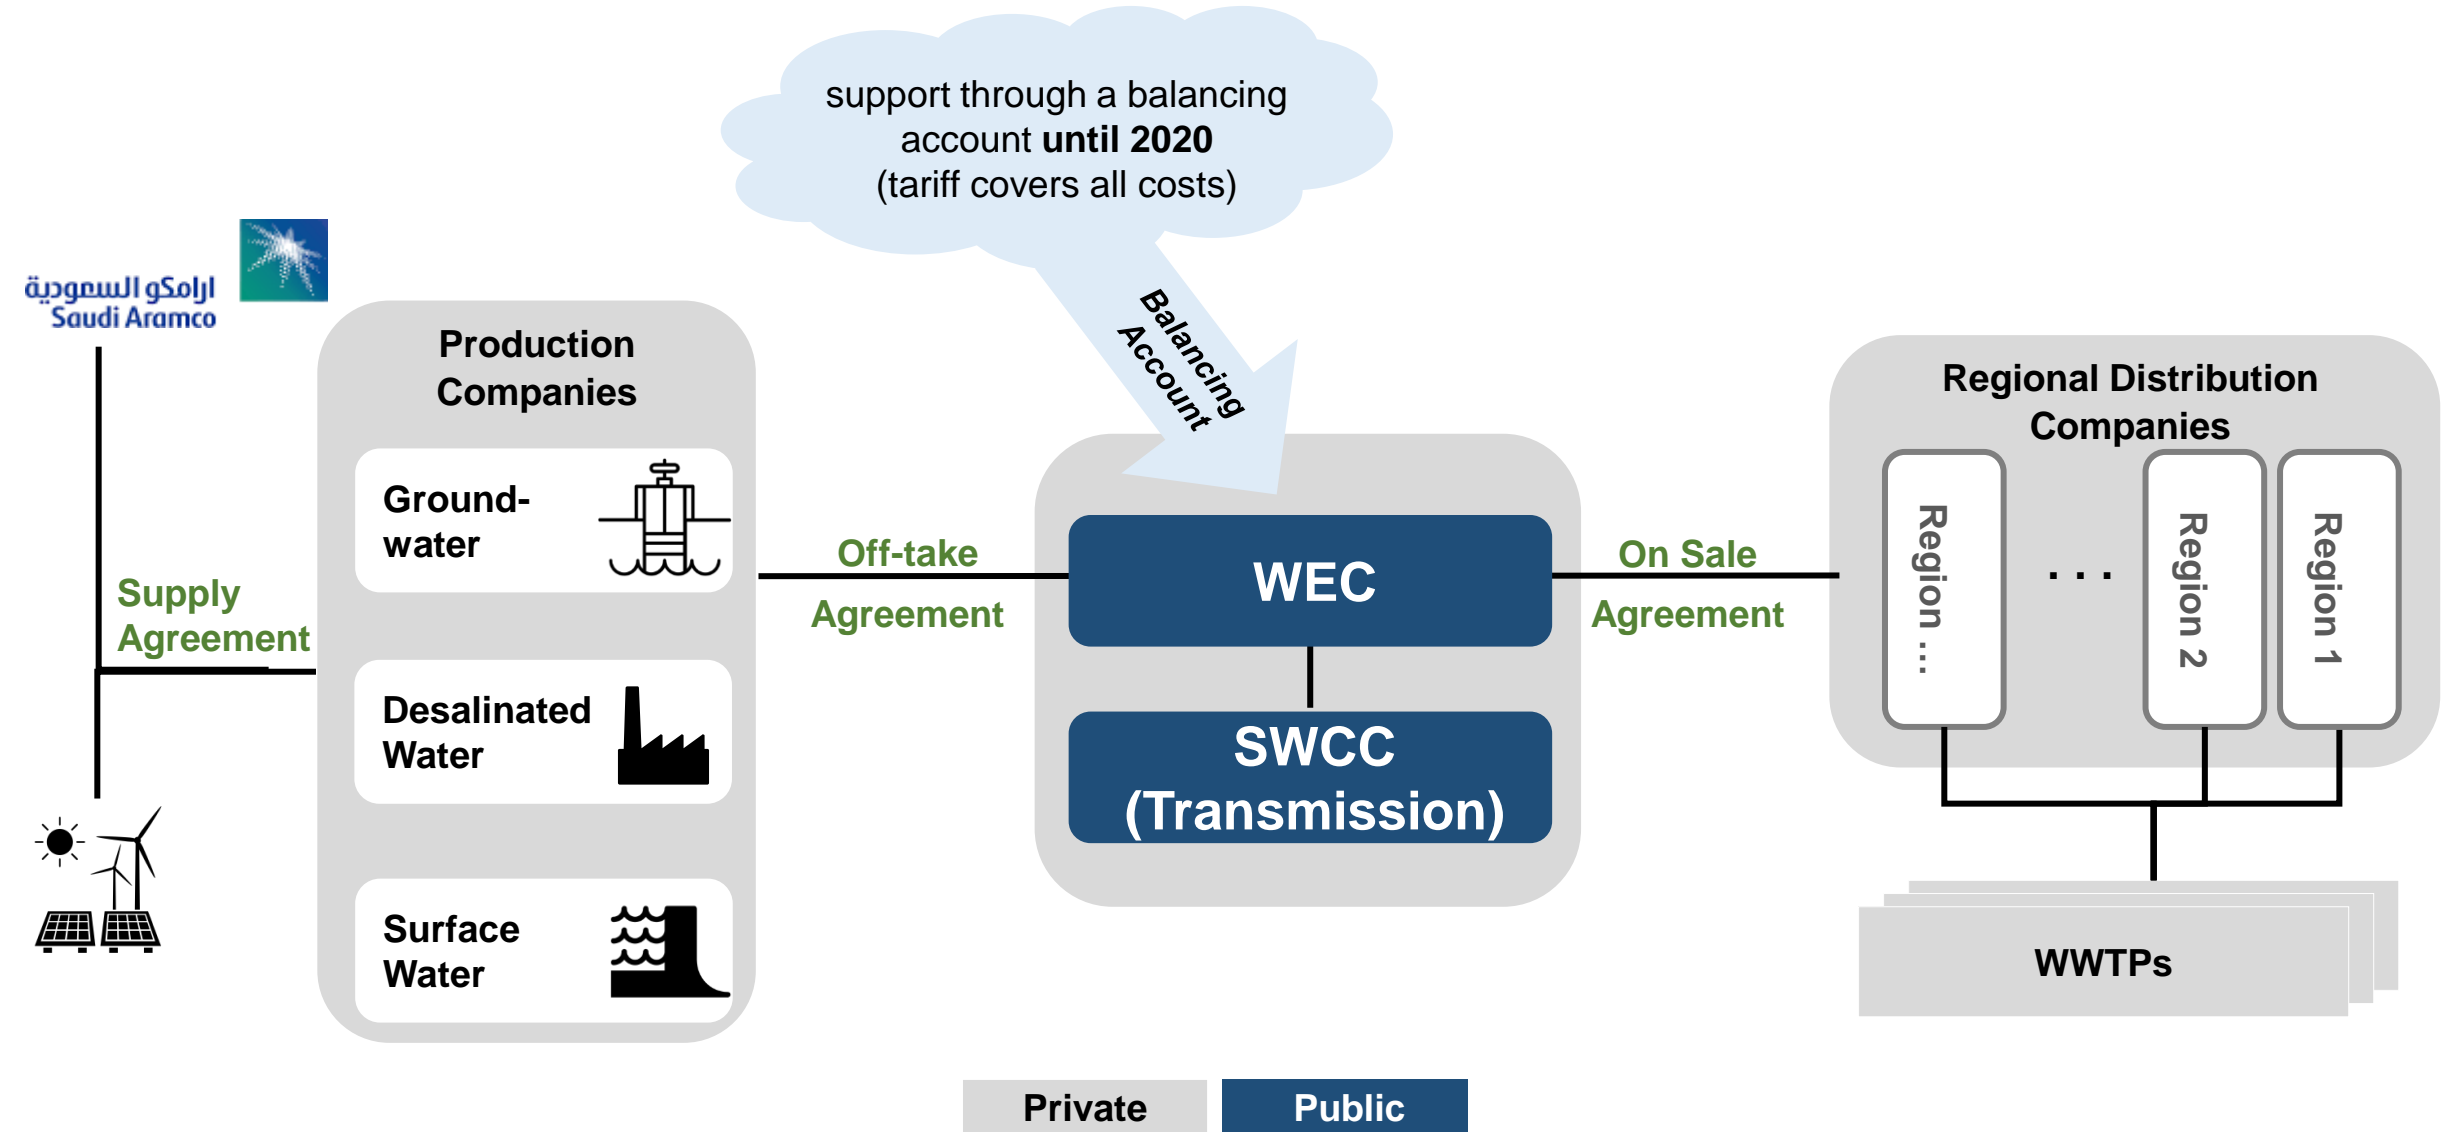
support through a balancing account **until 2020** (tariff covers all costs)

أرامكو السعودية
Saudi Aramco

Balancing Account

Production Companies

Ground-water

Desalinated Water

Surface Water

Supply Agreement

Off-take Agreement

WEC

SWCC (Transmission)

On Sale Agreement

Regional Distribution Companies

Region ...

. . .

Region 2

Region 1

WWTPs

Private

Public